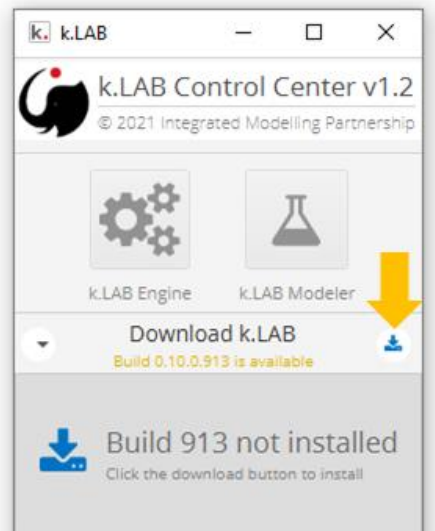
k. k.LAB

k.LAB Control Center v1.2
© 2021 Integrated Modelling Partnership

k.LAB Engine

k.LAB Modeler

Download k.LAB
Build 0.10.0.913 is available

Build 913 not installed
Click the download button to install